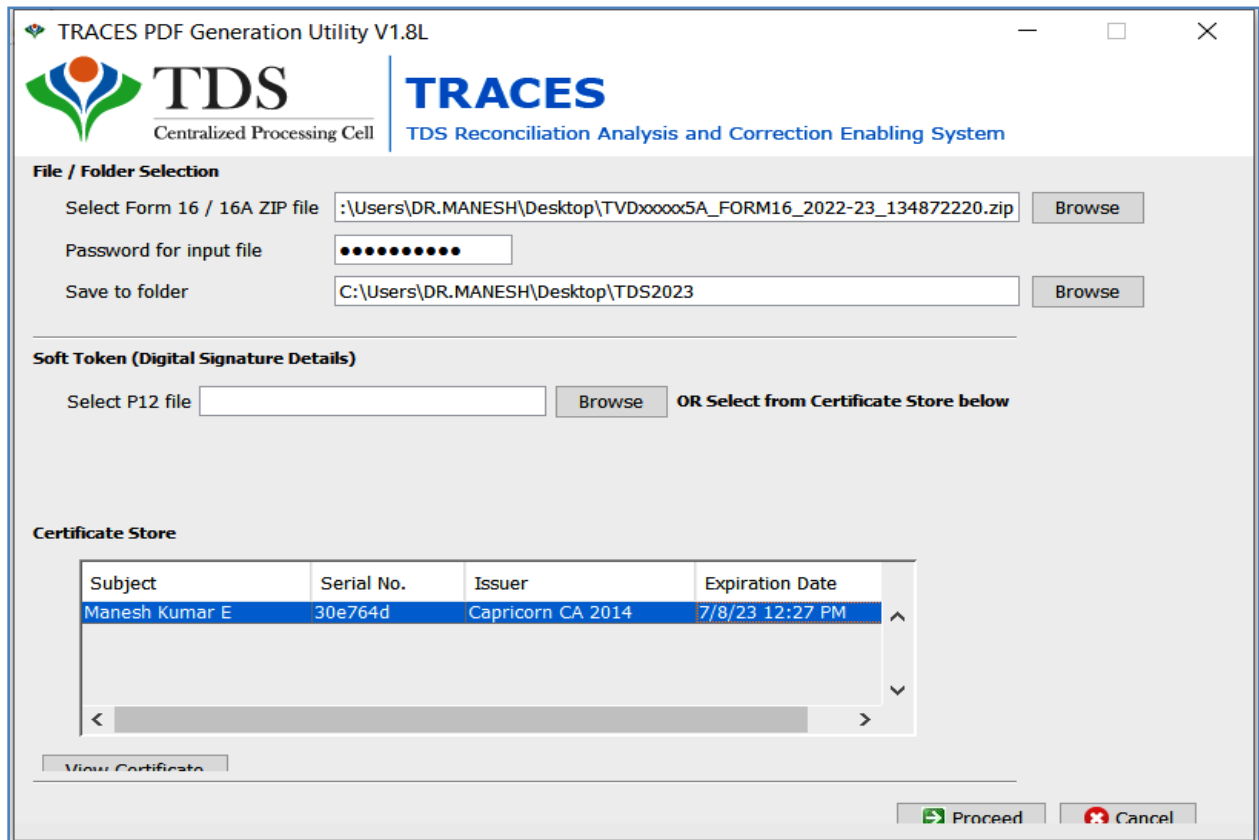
TRACES PDF Generation Utility V1.8L

TDS
Centralized Processing Cell

TRACES
TDS Reconciliation Analysis and Correction Enabling System

File / Folder Selection

Select Form 16 / 16A ZIP file :\Users\DR.MANESH\Desktop\TVDxxxxx5A_FORM16_2022-23_134872220.zip Browse

Password for input file ●●●●●●●●●●

Save to folder C:\Users\DR.MANESH\Desktop\TDS2023 Browse

Soft Token (Digital Signature Details)

Select P12 file Browse OR Select from Certificate Store below

Certificate Store

| Subject | Serial No. | Issuer | Expiration Date |
|---|---|---|---|
| Manesh Kumar E | 30e764d | Capricorn CA 2014 | 7/8/23 12:27 PM |

View Certificate

Proceed Cancel